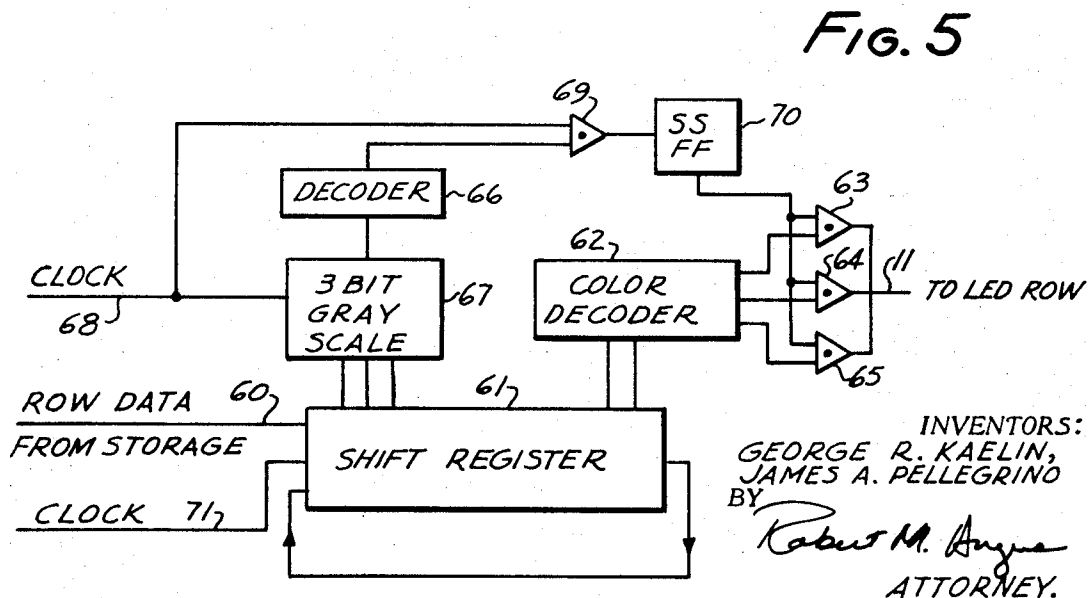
FIG. 5

69
SS FF
70
DECODER
66
63
62
CLOCK
68
3 BIT GRAY SCALE
67
COLOR DECODER
64
11
TO LED ROW
65
ROW DATA
60
61
FROM STORAGE
SHIFT REGISTER
CLOCK
71

INVENTORS:
GEORGE R. KAELIN,
JAMES A. PELLEGRINO
BY
Robert M. Angus
ATTORNEY.